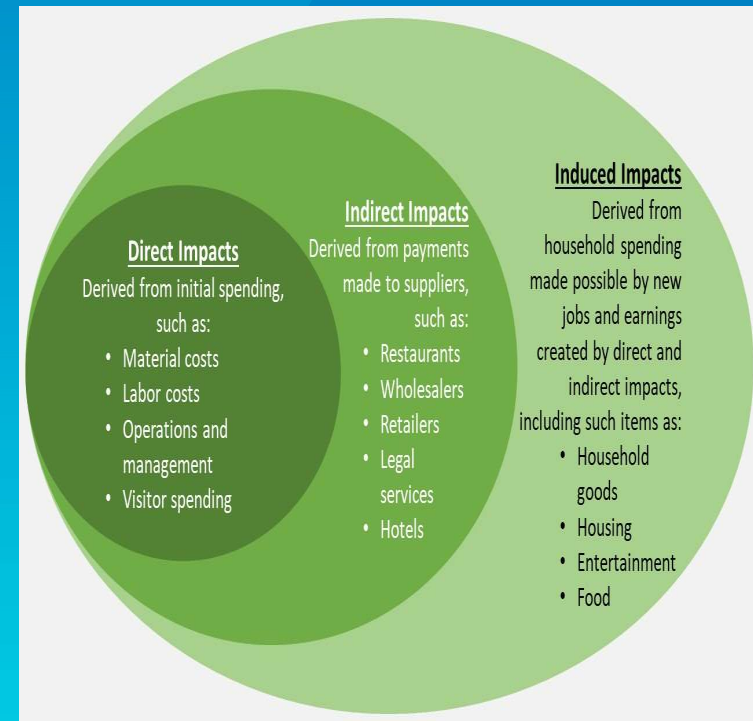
Direct Impacts
Derived from initial spending, such as:
• Material costs
• Labor costs
• Operations and management
• Visitor spending

Indirect Impacts
Derived from payments made to suppliers, such as:
• Restaurants
• Wholesalers
• Retailers
• Legal services
• Hotels

Induced Impacts
Derived from household spending made possible by new jobs and earnings created by direct and indirect impacts, including such items as:
• Household goods
• Housing
• Entertainment
• Food